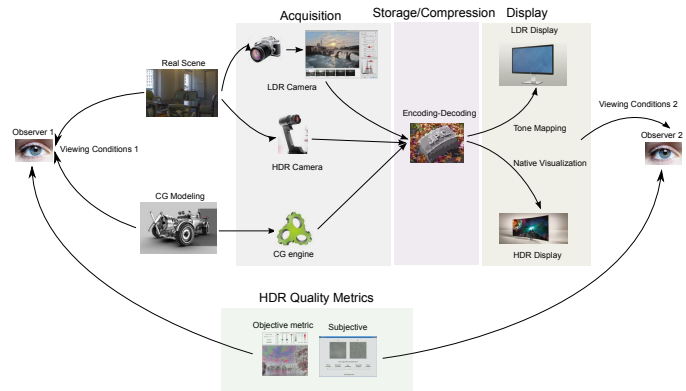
Acquisition

Storage/Compression

Display

Real Scene

LDR Camera

LDR Display

Observer 1

Viewing Conditions 1

HDR Camera

Encoding-Decoding

Tone Mapping

Viewing Conditions 2

Observer 2

Native Visualization

CG Modeling

CG engine

HDR Display

HDR Quality Metrics

Objective metric

Subjective